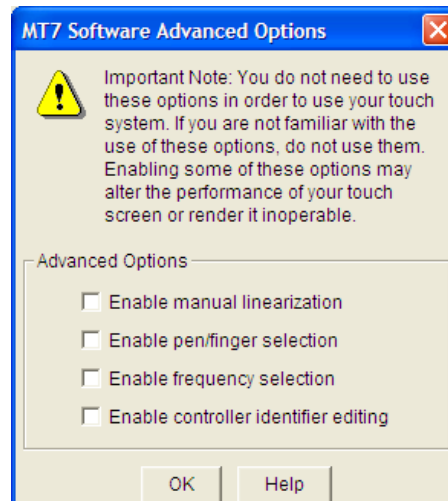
MT7 Software Advanced Options

Important Note: You do not need to use these options in order to use your touch system. If you are not familiar with the use of these options, do not use them. Enabling some of these options may alter the performance of your touch screen or render it inoperable.

Advanced Options

Enable manual linearization

Enable pen/finger selection

Enable frequency selection

Enable controller identifier editing

OK

Help